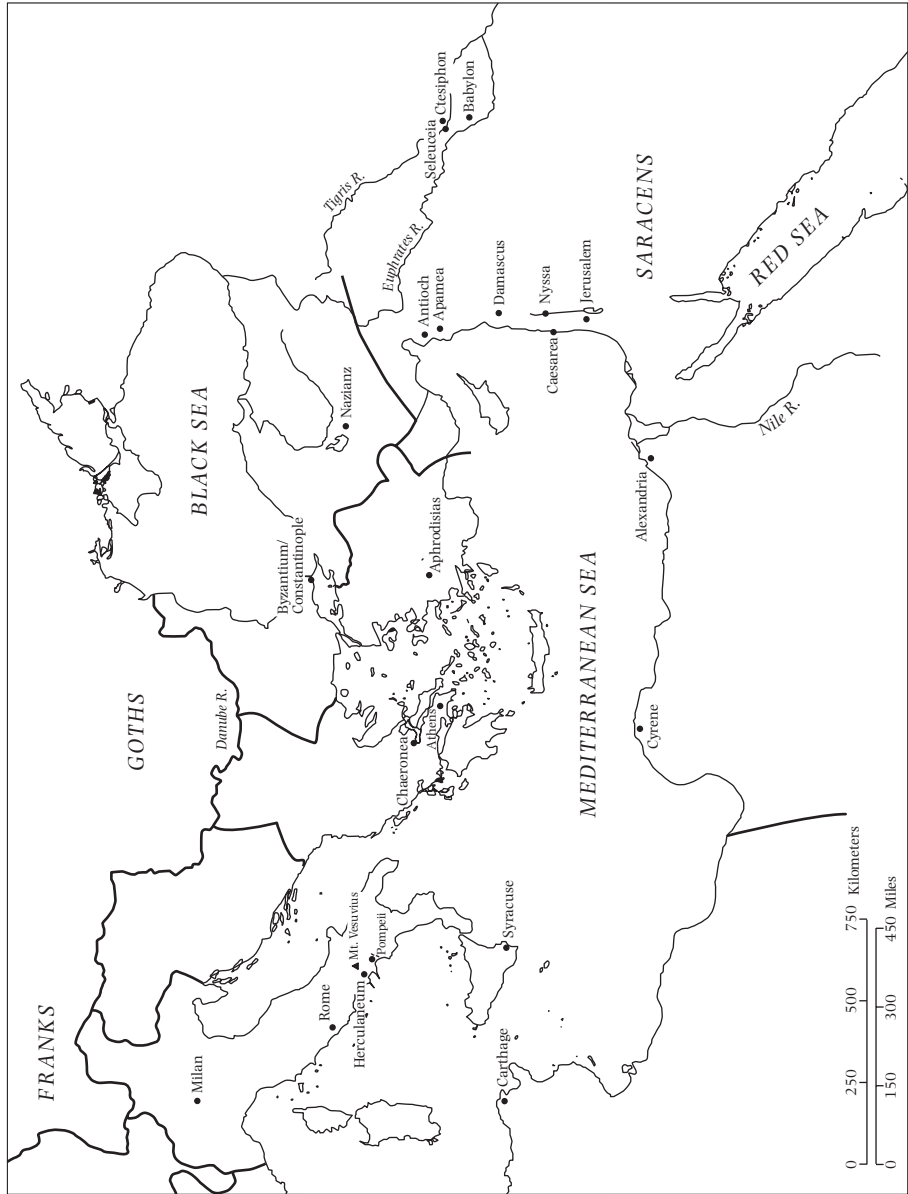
FRANKS

GOTHS

Danube R.

BLACK SEA

SARACENS

RED SEA

MEDITERRANEAN SEA

Milan
Rome
Herculaneum
Mt. Vesuvius
Pompeii
Carthage
Syracuse
Chaeronea
Athens
Cyrene
Byzantium/ Constantinople
Aphrodisias
Nazianz
Alexandria
Nile R.
Caesarea
Nyssa
Jerusalem
Damascus
Antioch
Apamea
Euphrates R.
Tigris R.
Seleuceia
Ctesiphon
Babylon

0 250 500 750 Kilometers
0 150 300 450 Miles